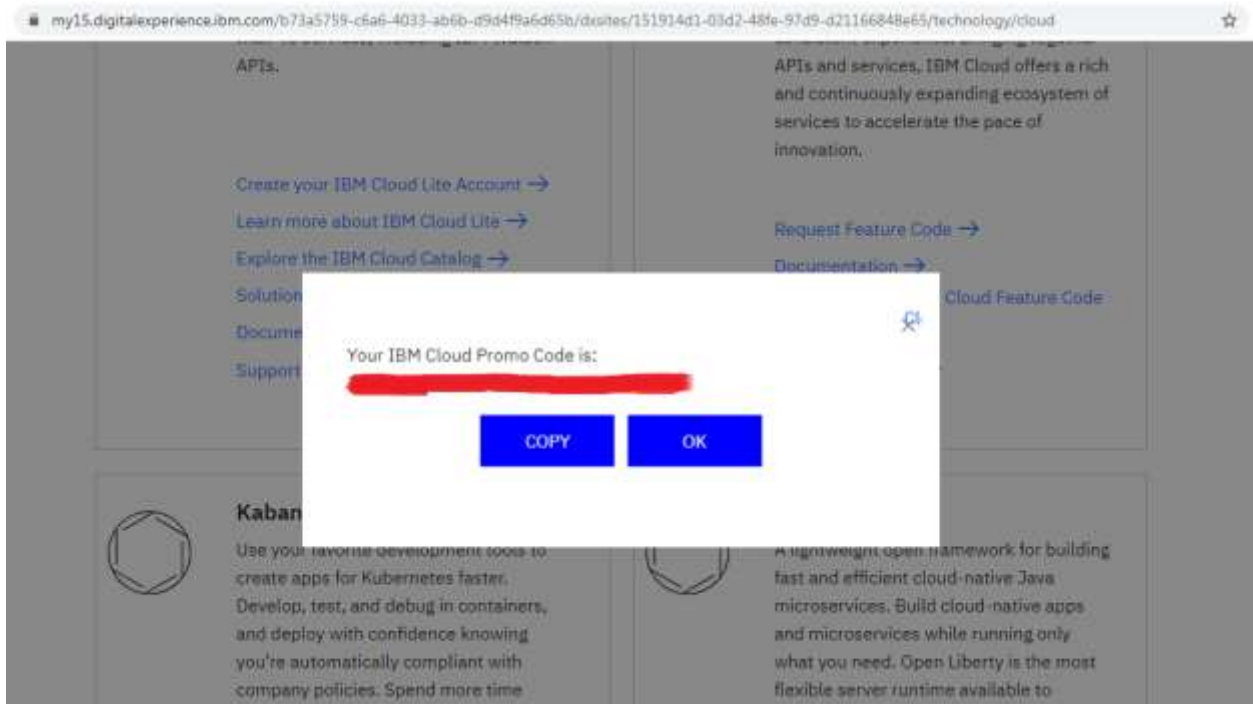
my15.digitalexperience.ibm.com/b73a5759-c6a6-4033-ab6b-d9d4f9a6d65b/dxsites/151914d1-03d2-48fe-97d9-d21166848e65/technology/cloud

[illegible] APIs.

Create your IBM Cloud Lite Account →
Learn more about IBM Cloud Lite →
Explore the IBM Cloud Catalog →
Solution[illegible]
Docume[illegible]
Support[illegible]

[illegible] APIs and services, IBM Cloud offers a rich and continuously expanding ecosystem of services to accelerate the pace of innovation.

Request Feature Code →
Documentation →
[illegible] Cloud Feature Code

Your IBM Cloud Promo Code is:
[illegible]

COPY
OK

Kaban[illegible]
Use your favorite development tools to create apps for Kubernetes faster. Develop, test, and debug in containers, and deploy with confidence knowing you're automatically compliant with company policies. Spend more time

A lightweight open framework for building fast and efficient cloud-native Java microservices. Build cloud-native apps and microservices while running only what you need. Open Liberty is the most flexible server runtime available to